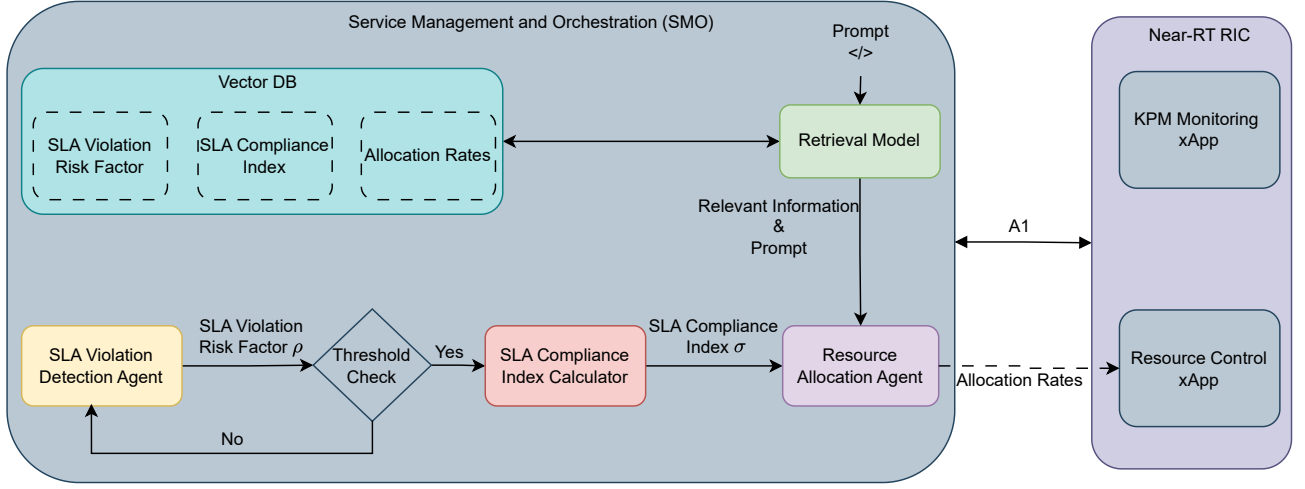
Service Management and Orchestration (SMO)

Prompt
</>

Vector DB

SLA Violation Risk Factor

SLA Compliance Index

Allocation Rates

Retrieval Model

Relevant Information & Prompt

Near-RT RIC

KPM Monitoring xApp

A1

SLA Violation Risk Factor $\rho$

SLA Violation Detection Agent

Threshold Check

Yes

No

SLA Compliance Index Calculator

SLA Compliance Index $\sigma$

Resource Allocation Agent

Allocation Rates

Resource Control xApp